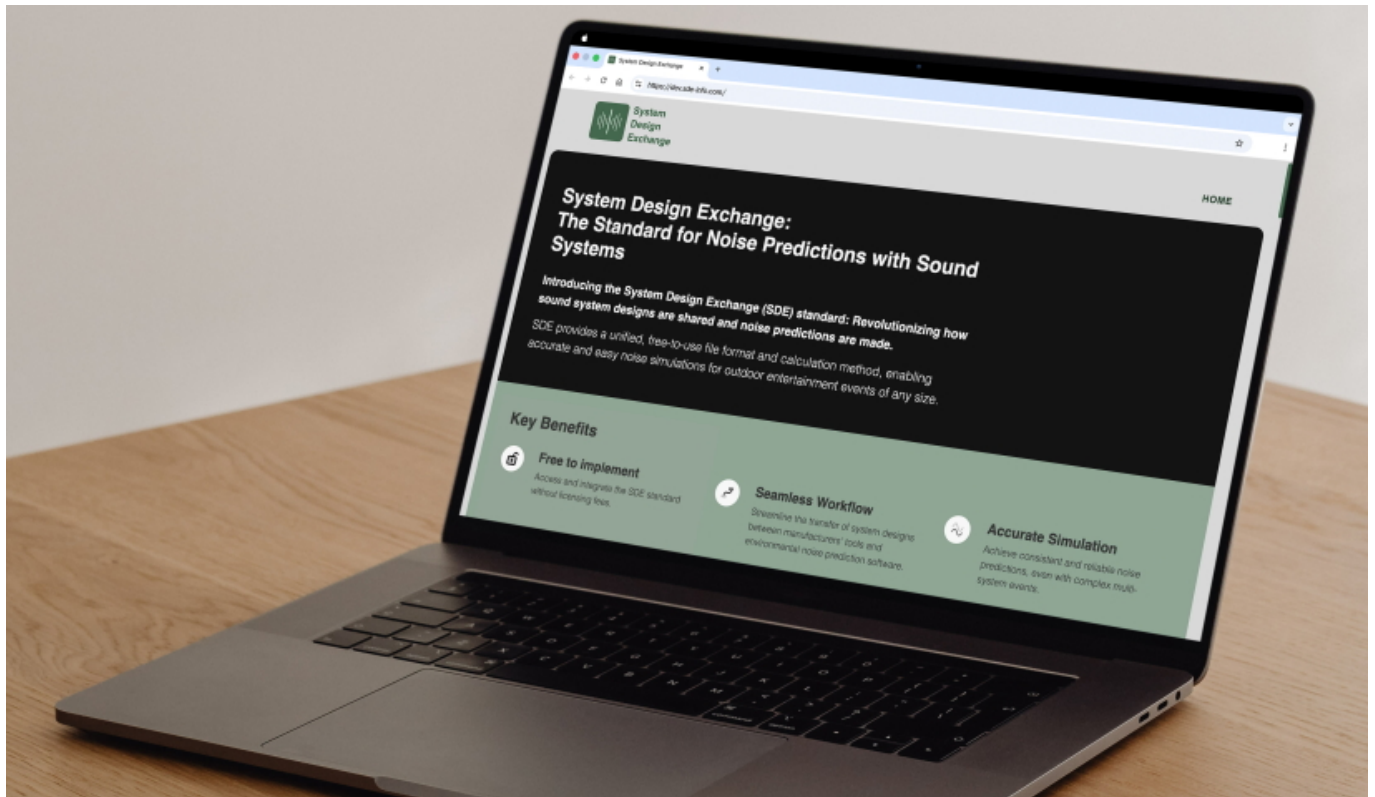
System Design Exchange
https://decade-info.com/

System Design Exchange

HOME

System Design Exchange: The Standard for Noise Predictions with Sound Systems

Introducing the System Design Exchange (SDE) standard: Revolutionizing how sound system designs are shared and noise predictions are made.

SDE provides a unified, free-to-use file format and calculation method, enabling accurate and easy noise simulations for outdoor entertainment events of any size.

Key Benefits

Free to implement
Access and integrate the SDE standard without licensing fees.

Seamless Workflow
Streamline the transfer of system designs between manufacturers' tools and environmental noise prediction software.

Accurate Simulation
Achieve consistent and reliable noise predictions, even with complex multi-system events.